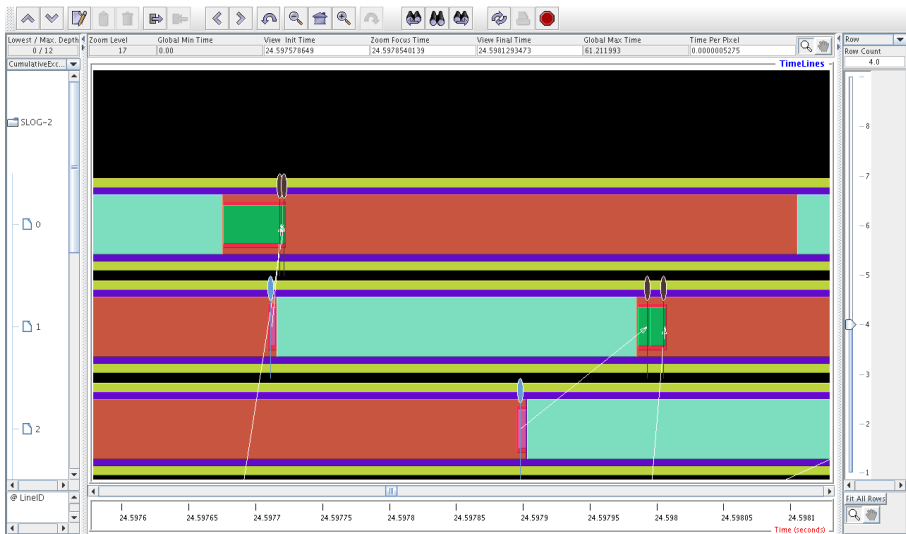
| Lowest / Max. Depth | Zoom Level | Global Min Time | View Init Time | Zoom Focus Time | View Final Time | Global Max Time | Time Per Pixel |
|---|---|---|---|---|---|---|---|
| 0 / 12 | 17 | 0.00 | 24.597578649 | 24.5978540139 | 24.5981293473 | 61.211993 | 0.0000005275 |

CumulativeExc...

TimeLines

SLOG-2

0

1

2

@ LineID

24.5976 24.59765 24.5977 24.59775 24.5978 24.59785 24.5979 24.59795 24.598 24.59805 24.5981

Time (seconds)

Row

Row Count

4.0

8

7

6

5

4

3

2

1

Fit All Rows